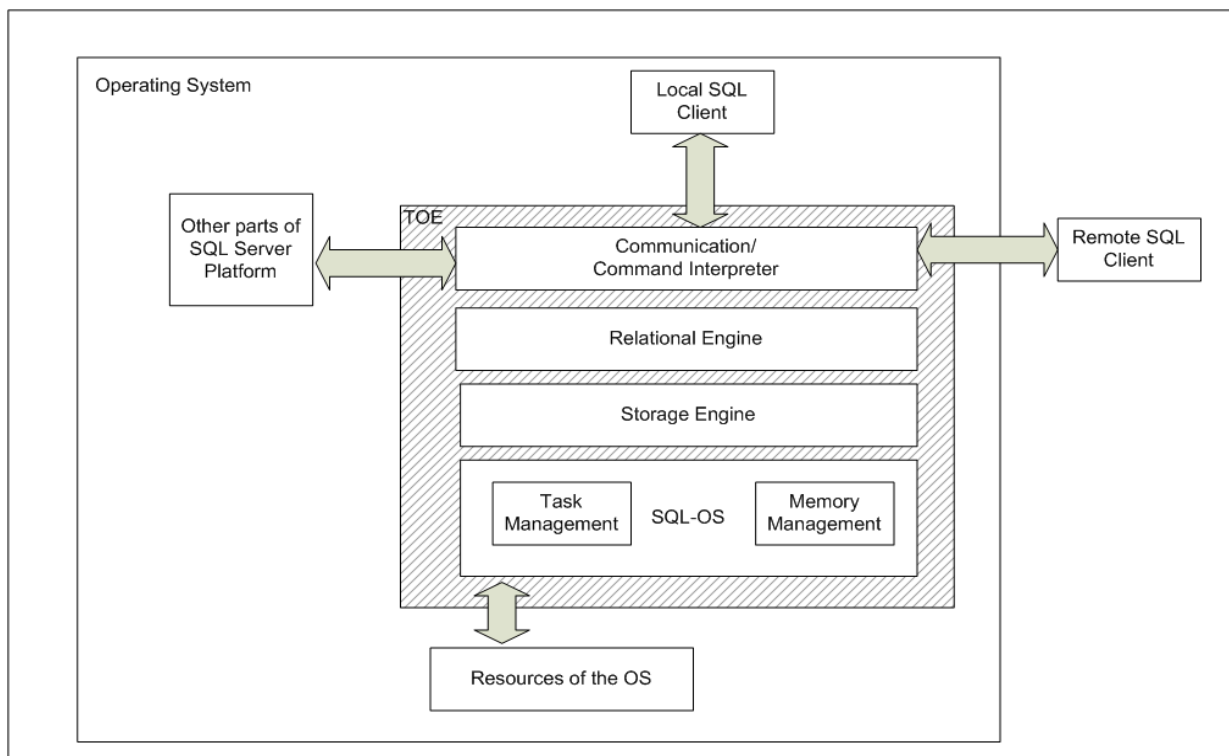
Operating System

Local SQL Client

TOE

Other parts of SQL Server Platform

Communication/ Command Interpreter

Remote SQL Client

Relational Engine

Storage Engine

Task Management

SQL-OS

Memory Management

Resources of the OS